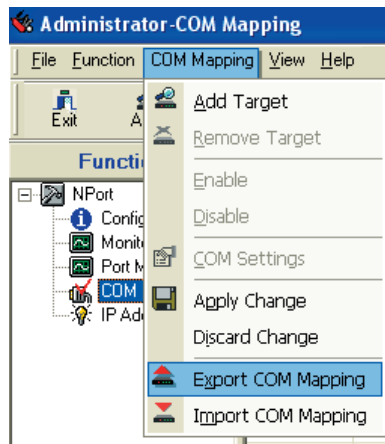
Administrator-COM Mapping

File Function COM Mapping View Help

Exit A

Functi

NPort
Config
Monit
Port M
COM
IP Ad

Add Target
Remove Target
Enable
Disable
COM Settings
Apply Change
Discard Change
Export COM Mapping
Import COM Mapping